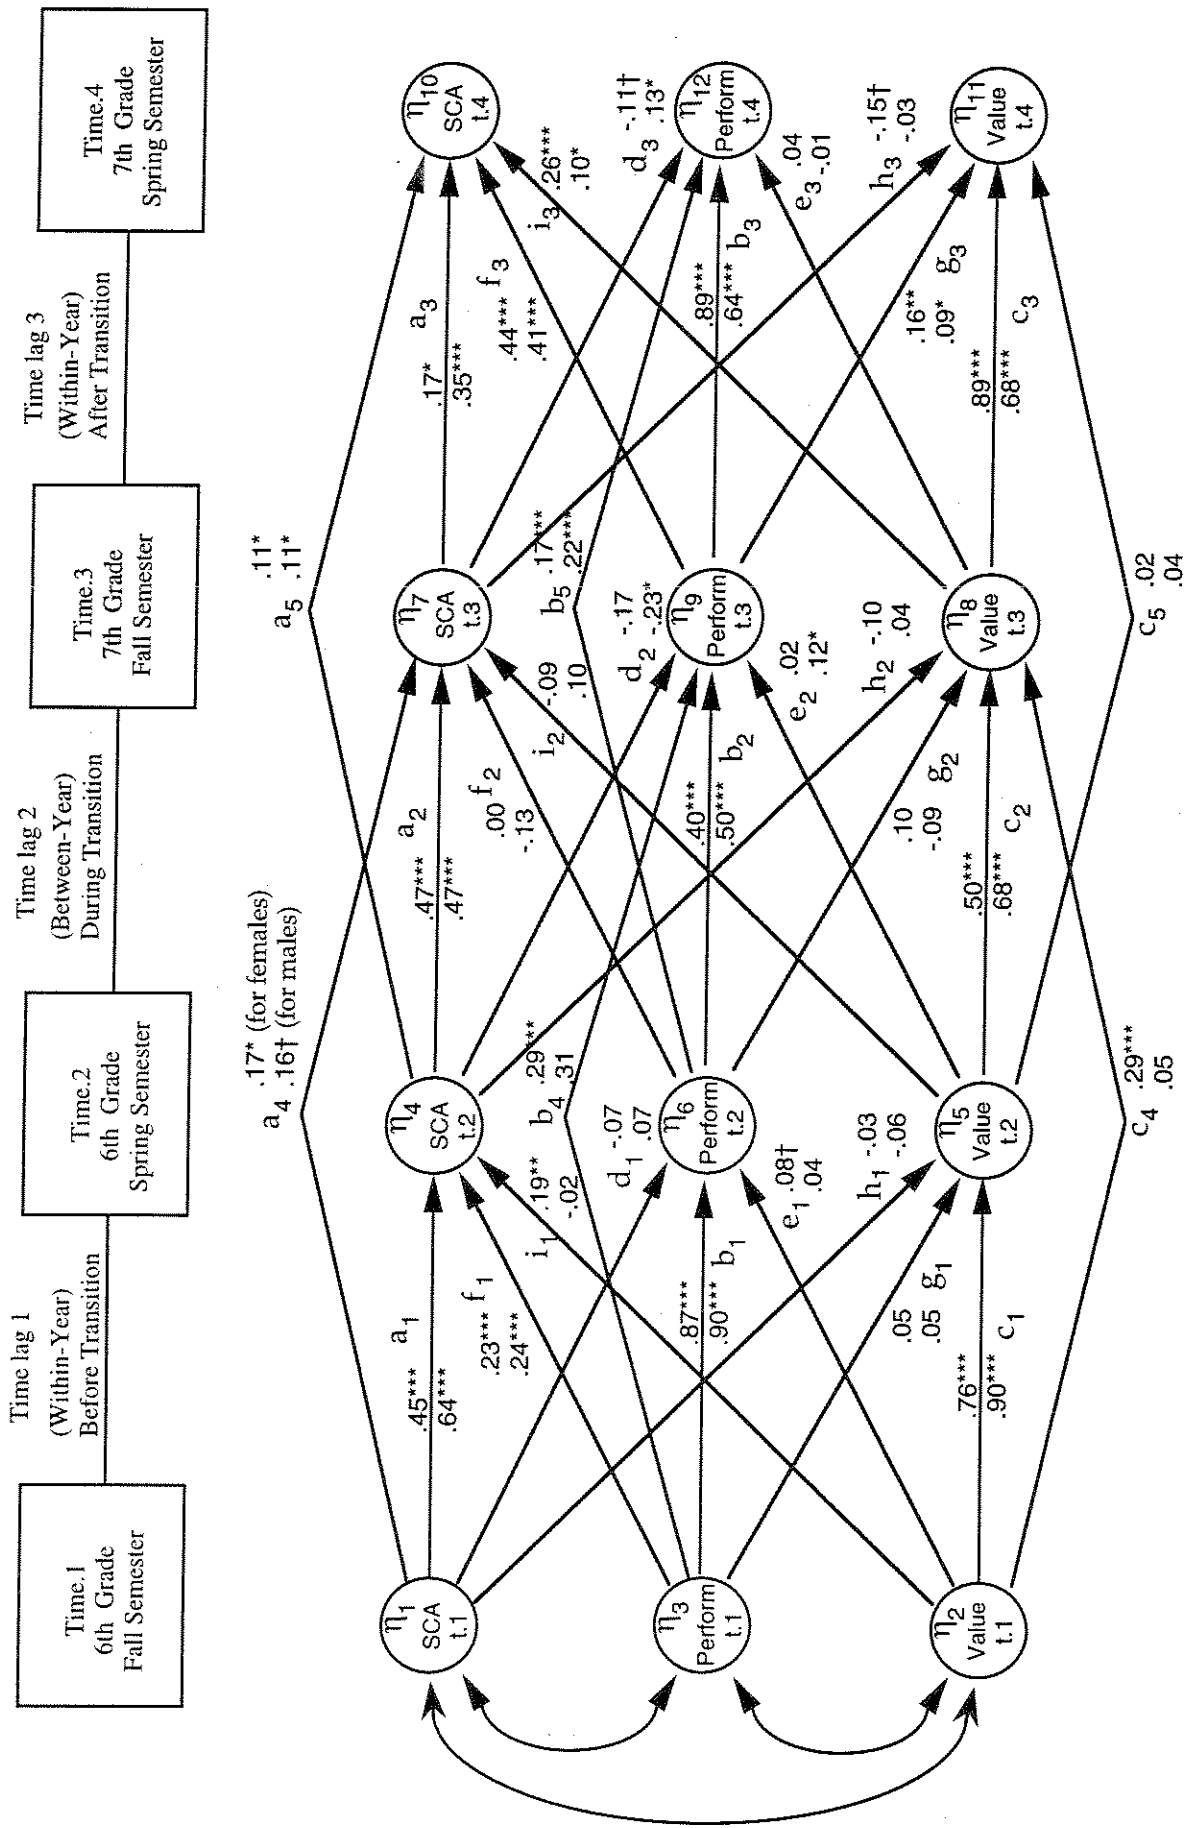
Time.1 6th Grade Fall Semester

Time lag 1 (Within-Year) Before Transition

Time.2 6th Grade Spring Semester

Time lag 2 (Between-Year) During Transition

Time.3 7th Grade Fall Semester

Time lag 3 (Within-Year) After Transition

Time.4 7th Grade Spring Semester

$\eta_1$ SCA t.1

$\eta_3$ Perform t.1

$\eta_2$ Value t.1

$\eta_4$ SCA t.2

$\eta_6$ Perform t.2

$\eta_5$ Value t.2

$\eta_7$ SCA t.3

$\eta_9$ Perform t.3

$\eta_8$ Value t.3

$\eta_{10}$ SCA t.4

$\eta_{12}$ Perform t.4

$\eta_{11}$ Value t.4

$a_4$ .17* (for females) .16† (for males)

$a_5$ .11* .11*

$c_4$ .29*** .05

$c_5$ .02 .04

$a_1$ .45*** .64***

$f_1$ .23*** .24***

$i_1$ .19** -.02

$d_1$ -.07 .07

$b_1$ .87*** .90***

$e_1$ .08† .04

$h_1$ -.03 -.06

$g_1$ .05 .05

$c_1$ .76*** .90***

$b_4$ .29*** .31

$a_2$ .47*** .47***

$f_2$ .00 -.13

$i_2$ -.09 .10

$d_2$ -.17 -.23*

$b_2$ .40*** .50***

$e_2$ .02 .12*

$h_2$ -.10 .04

$g_2$ .10 -.09

$c_2$ .50*** .68***

$b_5$ .17*** .22***

$a_3$ .17* .35***

$f_3$ .44*** .41***

$i_3$ .26*** .10*

$d_3$ -.11† .13*

$b_3$ .89*** .64***

$e_3$ .04 -.01

$h_3$ -.15† -.03

$g_3$ .16** .09*

$c_3$ .89*** .68***